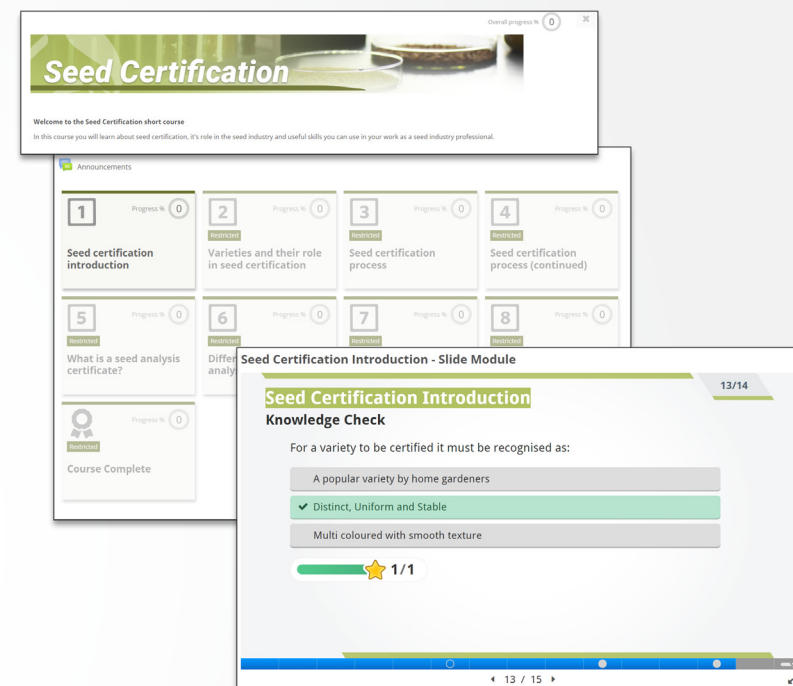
Overall progress % 0

Seed Certification

Welcome to the Seed Certification short course

In this course you will learn about seed certification, it's role in the seed industry and useful skills you can use in your work as a seed industry professional.

Announcements

1 Progress % 0
Seed certification introduction

2 Progress % 0
Restricted
Varieties and their role in seed certification

3 Progress % 0
Restricted
Seed certification process

4 Progress % 0
Restricted
Seed certification process (continued)

5 Progress % 0
Restricted
What is a seed analysis certificate?

6 Progress % 0
Restricted
Differ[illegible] analy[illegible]

7 Progress % 0
Restricted

8 Progress % 0
Restricted

Progress % 0
Restricted
Course Complete

Seed Certification Introduction - Slide Module

13/14

Seed Certification Introduction
Knowledge Check

For a variety to be certified it must be recognised as:

A popular variety by home gardeners

✔ Distinct, Uniform and Stable

Multi coloured with smooth texture

1/1

13 / 15